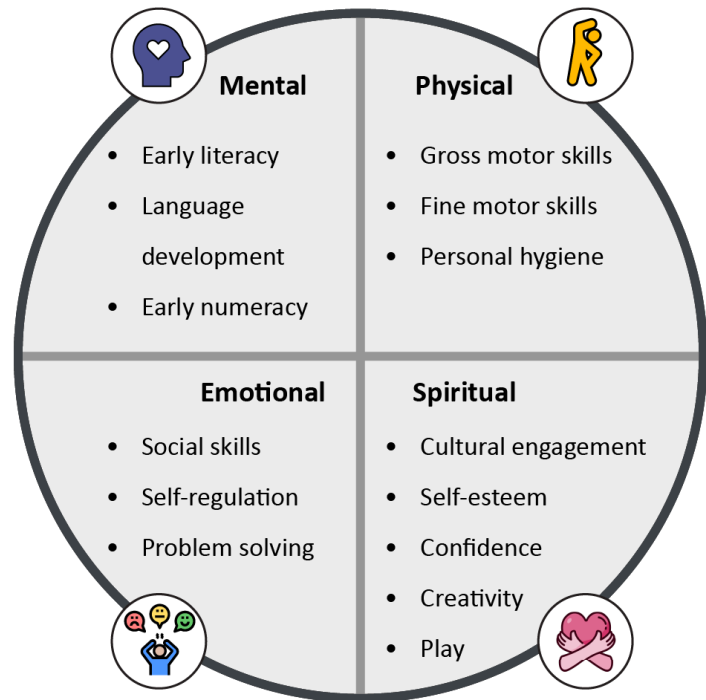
Mental

- Early literacy
- Language development
- Early numeracy

Physical

- Gross motor skills
- Fine motor skills
- Personal hygiene

Emotional

- Social skills
- Self-regulation
- Problem solving

Spiritual

- Cultural engagement
- Self-esteem
- Confidence
- Creativity
- Play